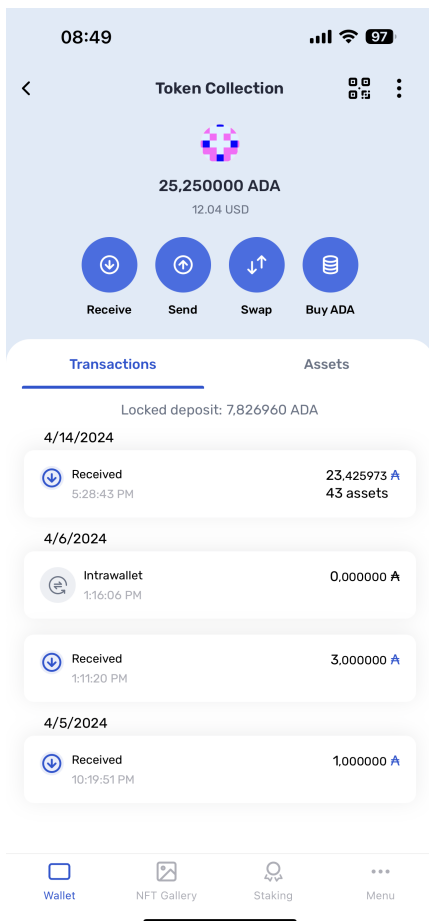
08:49

97

Token Collection

25,250000 ADA

12.04 USD

Receive

Send

Swap

Buy ADA

Transactions

Assets

Locked deposit: 7,826960 ADA

4/14/2024

Received

5:28:43 PM

23,425973 ₳

43 assets

4/6/2024

Intrawallet

1:16:06 PM

0,000000 ₳

Received

1:11:20 PM

3,000000 ₳

4/5/2024

Received

10:19:51 PM

1,000000 ₳

Wallet

NFT Gallery

Staking

Menu